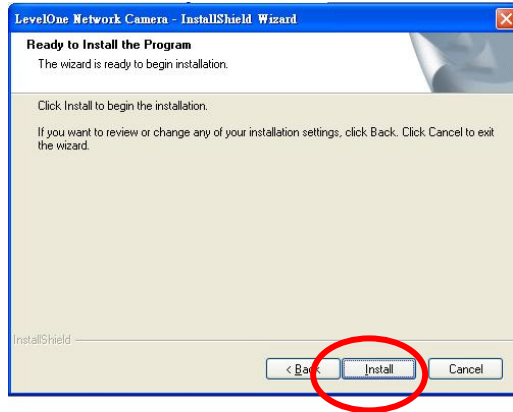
LevelOne Network Camera - InstallShield Wizard

Ready to Install the Program

The wizard is ready to begin installation.

Click Install to begin the installation.

If you want to review or change any of your installation settings, click Back. Click Cancel to exit the wizard.

InstallShield

< Back

Install

Cancel